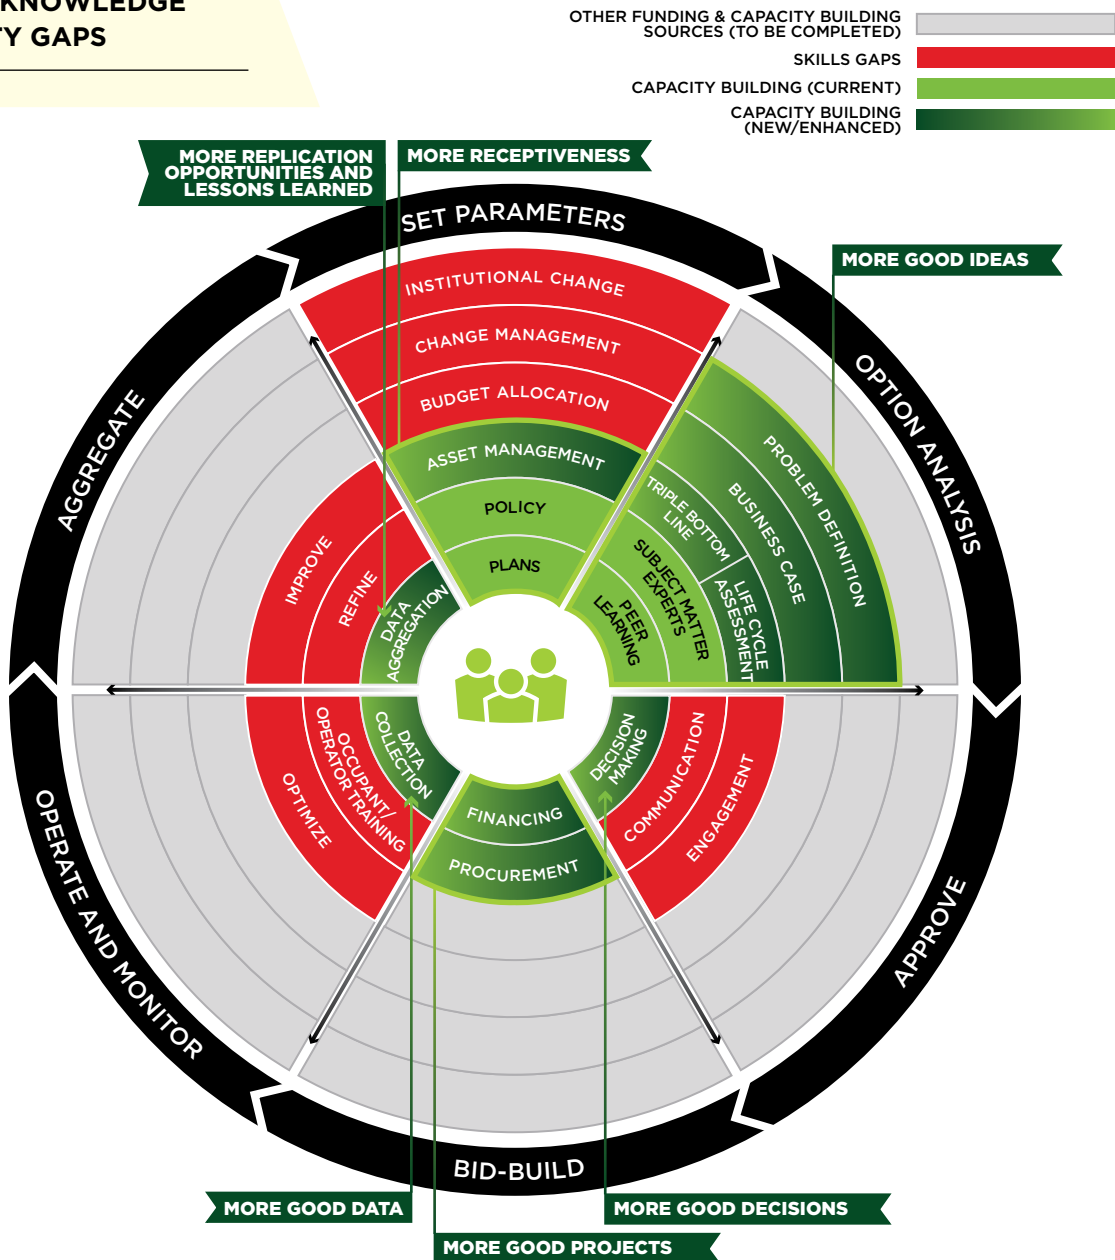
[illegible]KNOWLEDGE
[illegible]Y GAPS

OTHER FUNDING & CAPACITY BUILDING SOURCES (TO BE COMPLETED)
SKILLS GAPS
CAPACITY BUILDING (CURRENT)
CAPACITY BUILDING (NEW/ENHANCED)

MORE REPLICATION OPPORTUNITIES AND LESSONS LEARNED
MORE RECEPTIVENESS
MORE GOOD IDEAS

SET PARAMETERS
INSTITUTIONAL CHANGE
CHANGE MANAGEMENT
BUDGET ALLOCATION
ASSET MANAGEMENT
POLICY
PLANS

OPTION ANALYSIS
PROBLEM DEFINITION
BUSINESS CASE
TRIPLE BOTTOM LINE
LIFE CYCLE ASSESSMENT
SUBJECT MATTER EXPERTS
PEER LEARNING

APPROVE
ENGAGEMENT
COMMUNICATION
DECISION MAKING

BID-BUILD
FINANCING
PROCUREMENT

OPERATE AND MONITOR
OPTIMIZE
OCCUPANT/ OPERATOR TRAINING
DATA COLLECTION

AGGREGATE
IMPROVE
REFINE
DATA AGGREGATION

MORE GOOD DATA
MORE GOOD DECISIONS
MORE GOOD PROJECTS